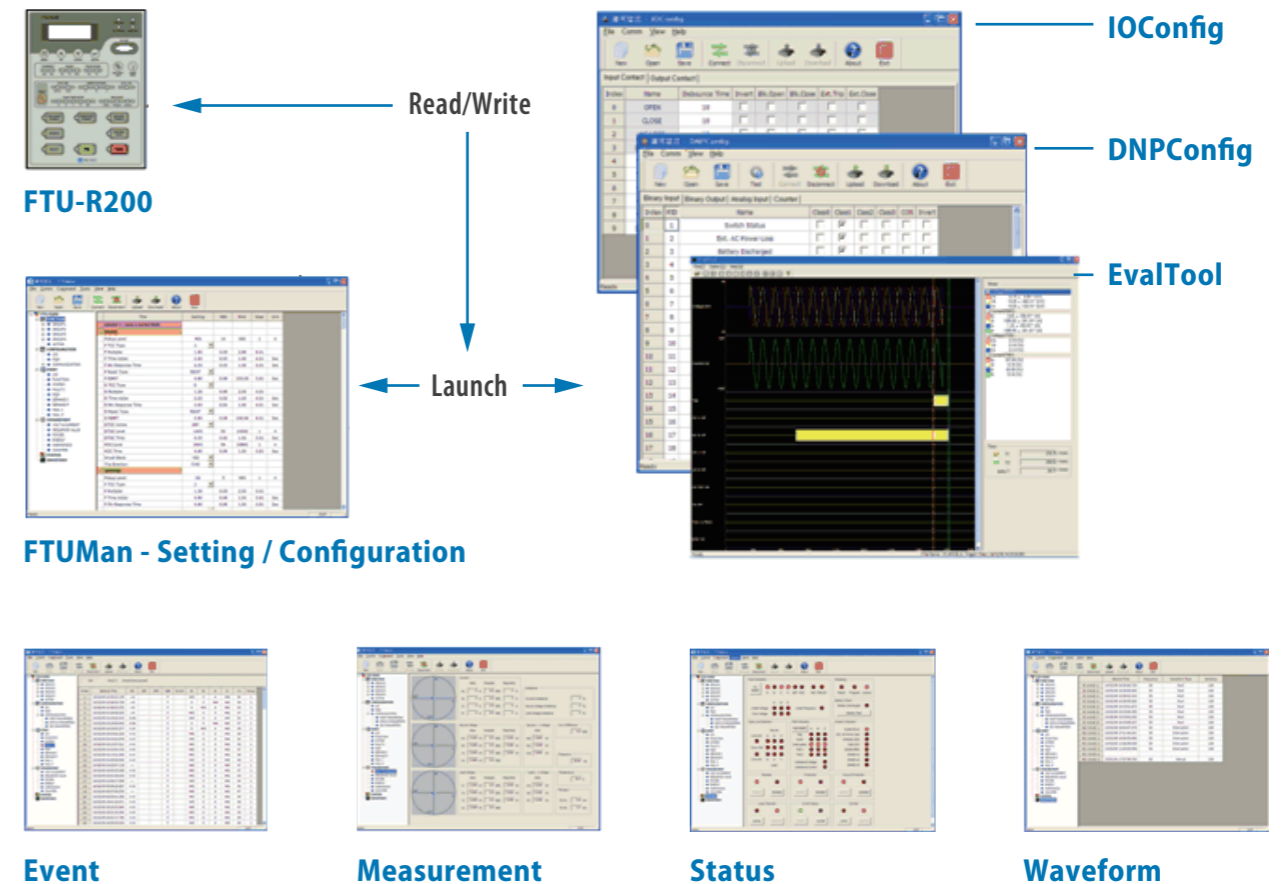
IOConfig

DNPConfig

EvalTool

Read/Write

FTU-R200

Launch

FTUMan - Setting / Configuration

Event

Measurement

Status

Waveform

File Comm View Help

New Open Save Connect Disconnect Upload Download About Exit

Input Contact Output Contact

| Index | Name | Debounce Time | Invert | Bk.Open | Bk.Close | Ext.Trip | Ext.Close |
|---|---|---|---|---|---|---|---|
| 0 | OPEN | 10 | | | | | |
| 1 | CLOSE | 10 | | | | | |

DNPConfig

File Comm View Help

New Open Save Test Connect Disconnect Upload Download About Exit

Binary Input Binary Output Analog Input Counter

| Index | PID | Name | Class1 | Class2 | Class3 | COS | Invert |
|---|---|---|---|---|---|---|---|
| 0 | 1 | Switch Status | | | | | |
| 1 | 2 | Ext. AC Power Loss | | | | | |
| 2 | 3 | Battery Discharged | | | | | |